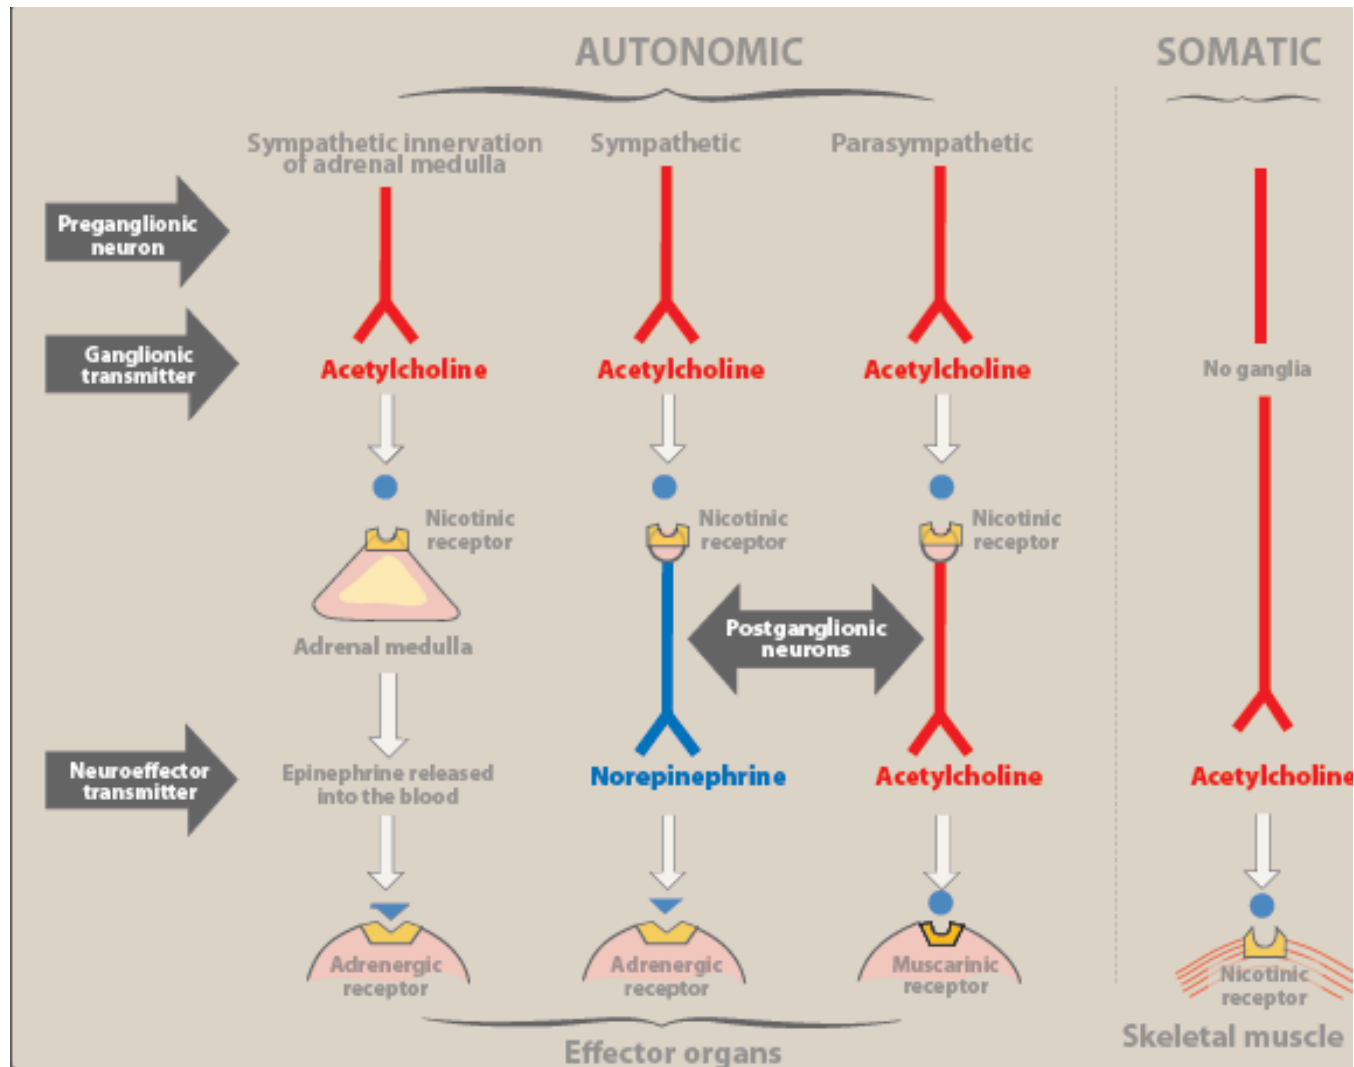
AUTONOMIC

SOMATIC

Sympathetic innervation of adrenal medulla

Sympathetic

Parasympathetic

No ganglia

Preganglionic neuron

Ganglionic transmitter

Acetylcholine

Acetylcholine

Acetylcholine

Nicotinic receptor

Nicotinic receptor

Nicotinic receptor

Adrenal medulla

Postganglionic neurons

Neuroeffector transmitter

Epinephrine released into the blood

Norepinephrine

Acetylcholine

Acetylcholine

Adrenergic receptor

Adrenergic receptor

Muscarinic receptor

Nicotinic receptor

Effector organs

Skeletal muscle